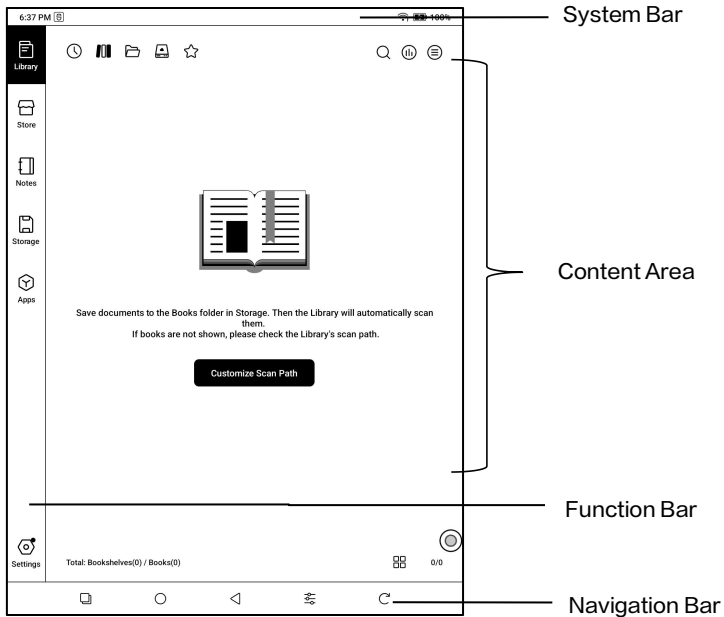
6:37 PM

100%

System Bar

Library

Store

Notes

Storage

Apps

Save documents to the Books folder in Storage. Then the Library will automatically scan them.

If books are not shown, please check the Library's scan path.

Customize Scan Path

Content Area

Function Bar

Settings

Total: Bookshelves(0) / Books(0)

0/0

Navigation Bar